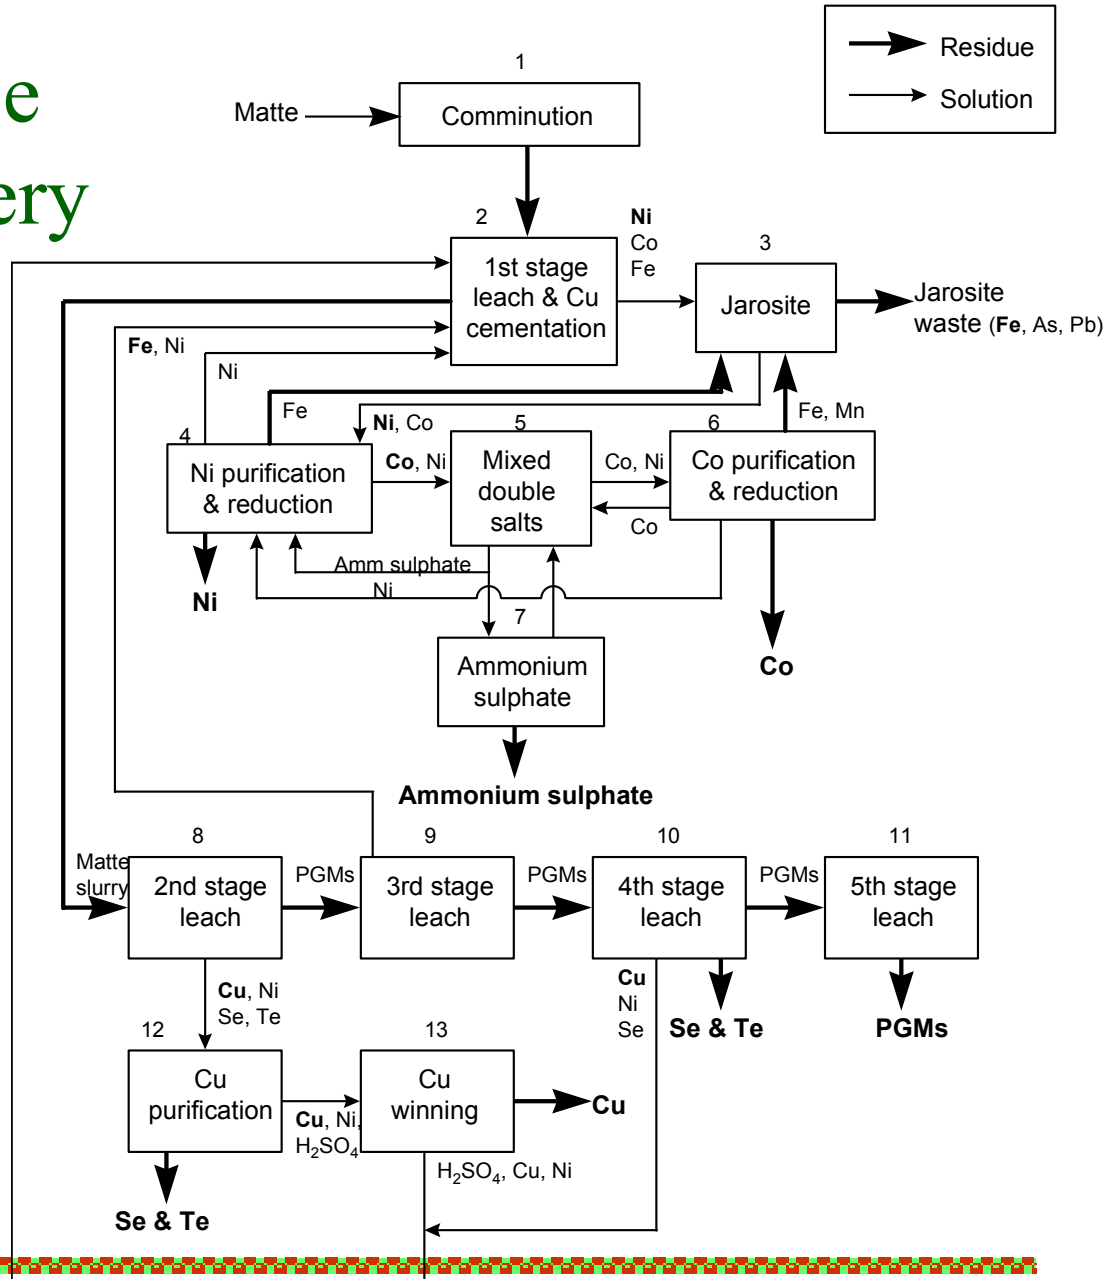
e
ery

Residue
Solution

1
Matte
Comminution

2
1st stage leach & Cu cementation

Ni
Co
Fe

3
Jarosite

Jarosite waste (Fe, As, Pb)

Fe, Ni
Ni
Fe
Ni, Co
Fe, Mn

4
Ni purification & reduction

Co, Ni

5
Mixed double salts

Co, Ni
Co

6
Co purification & reduction

Amm sulphate
Ni

Ni

7
Ammonium sulphate

Co

Ammonium sulphate

8
Matte slurry
2nd stage leach
PGMs

9
3rd stage leach
PGMs

10
4th stage leach
PGMs

11
5th stage leach

Cu, Ni
Se, Te

Cu
Ni
Se

Se & Te
PGMs

12
Cu purification

Cu, Ni, $H_2SO_4$

13
Cu winning

Cu

$H_2SO_4$, Cu, Ni

Se & Te